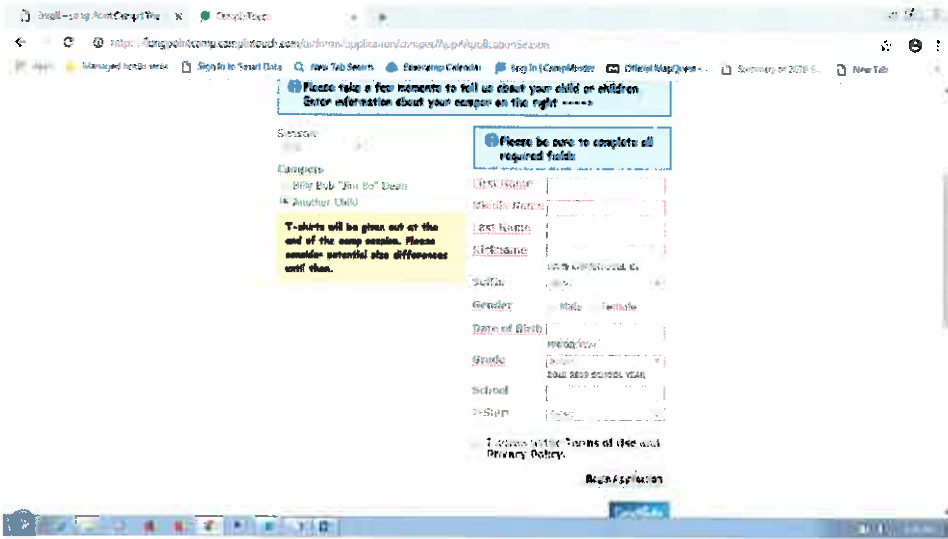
Enroll - Long Point Camp | The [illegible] x CampInTouch

https://longpointcamp.campintouch.com/ui/forms/application/camper/App/ApplicationStart

Apps Managed bookmarks Sign In to Smart Data New Tab Search Eventamp Calendar Log In | CampMinder Official MapQuest - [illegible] Summary of 2018 S... New Tab

Please take a few moments to tell us about your child or children
Enter information about your camper on the right ---->

Season
2019

Campers
Billy Bob "Jim Bo" Dean
+ Another Child

T-shirts will be given out at the end of the camp session. Please consider potential size differences until then.

Please be sure to complete all required fields

First Name
Middle Name
Last Name
Nickname
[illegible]
Suffix
Gender
Male Female
Date of Birth
MM/DD/YYYY
Grade
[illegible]
2019-2020 SCHOOL YEAR
School
T-Shirt
Select

I agree to the Terms of Use and Privacy Policy.

Begin Application

Continue